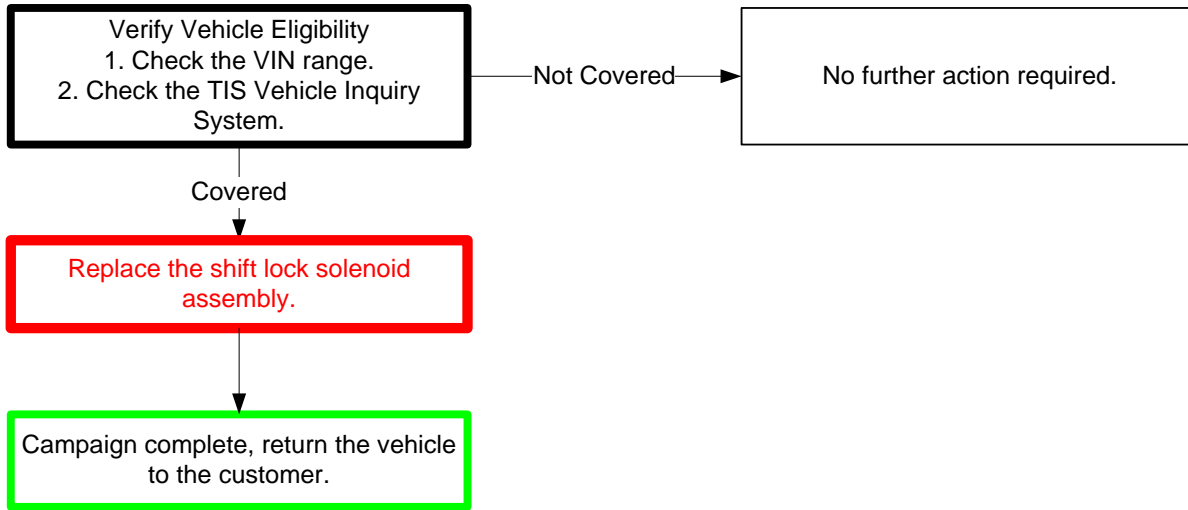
Verify Vehicle Eligibility
1. Check the VIN range.
2. Check the TIS Vehicle Inquiry System.

Not Covered

No further action required.

Covered

Replace the shift lock solenoid assembly.

Campaign complete, return the vehicle to the customer.